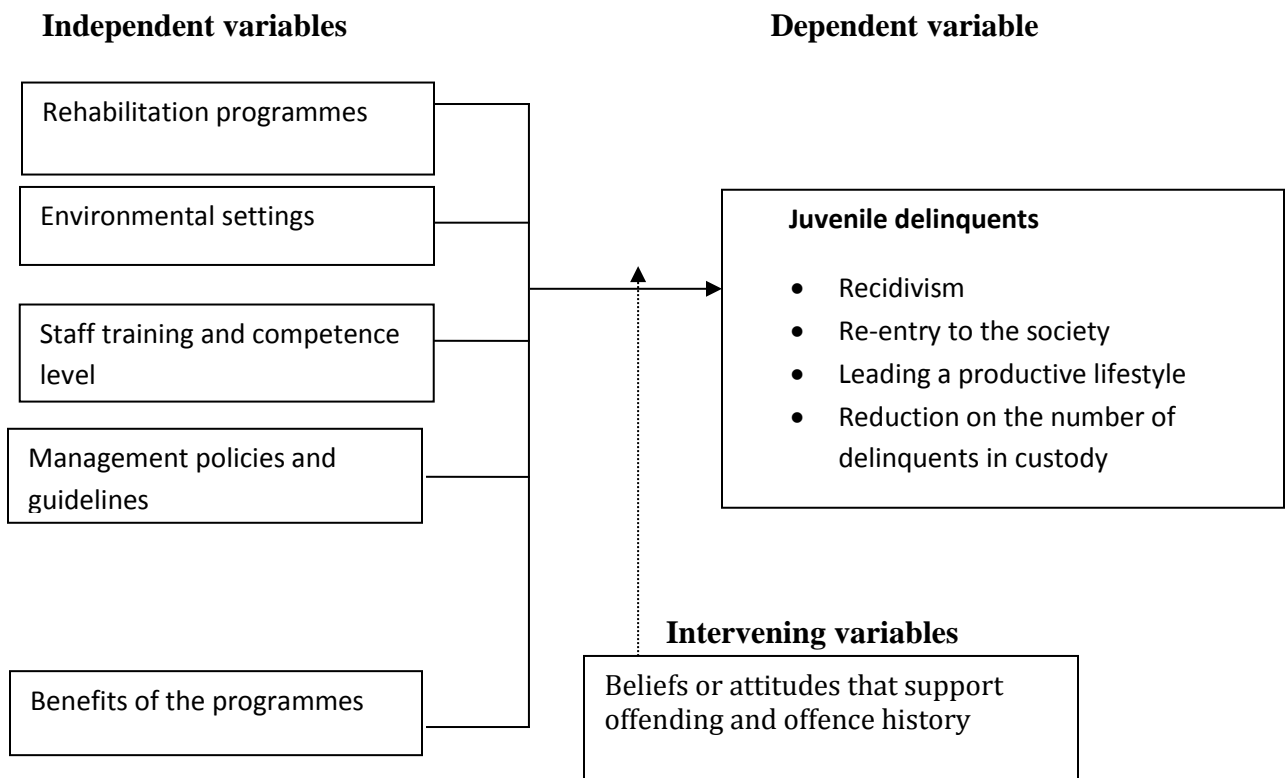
Independent variables

Dependent variable

Rehabilitation programmes

Environmental settings

Staff training and competence level

Management policies and guidelines

Benefits of the programmes

Juvenile delinquents

- Recidivism
- Re-entry to the society
- Leading a productive lifestyle
- Reduction on the number of delinquents in custody

Intervening variables

Beliefs or attitudes that support offending and offence history